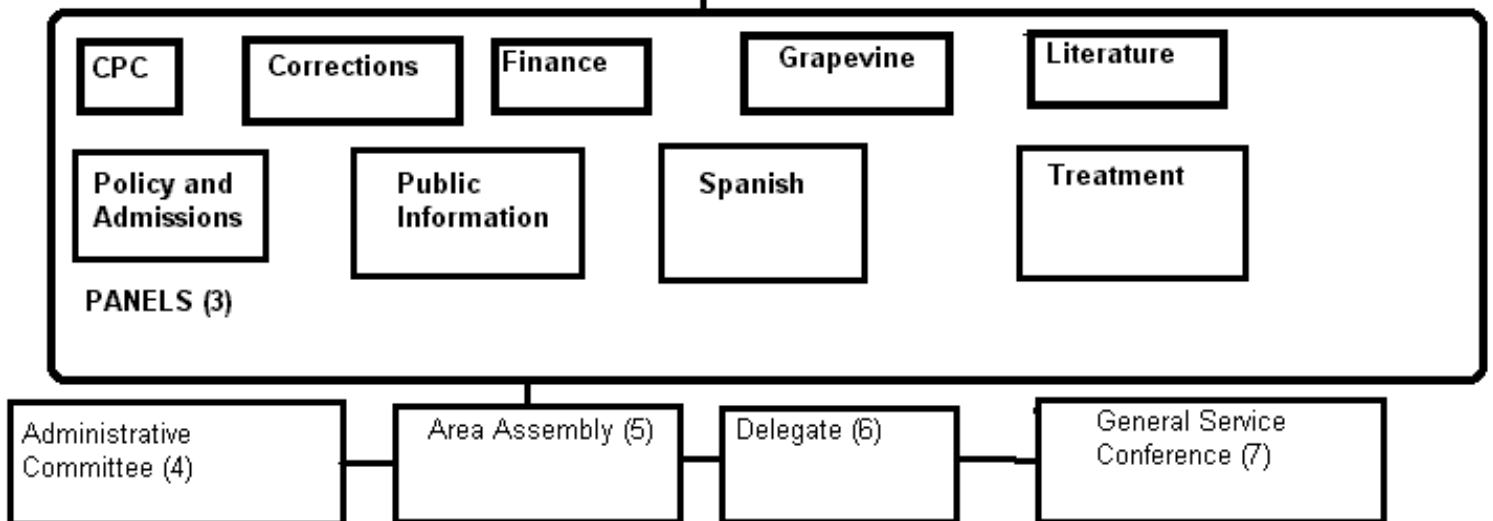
CPC

Corrections

Finance

Grapevine

Literature

Policy and Admissions

Public Information

Spanish

Treatment

PANELS (3)

Administrative Committee (4)

Area Assembly (5)

Delegate (6)

General Service Conference (7)